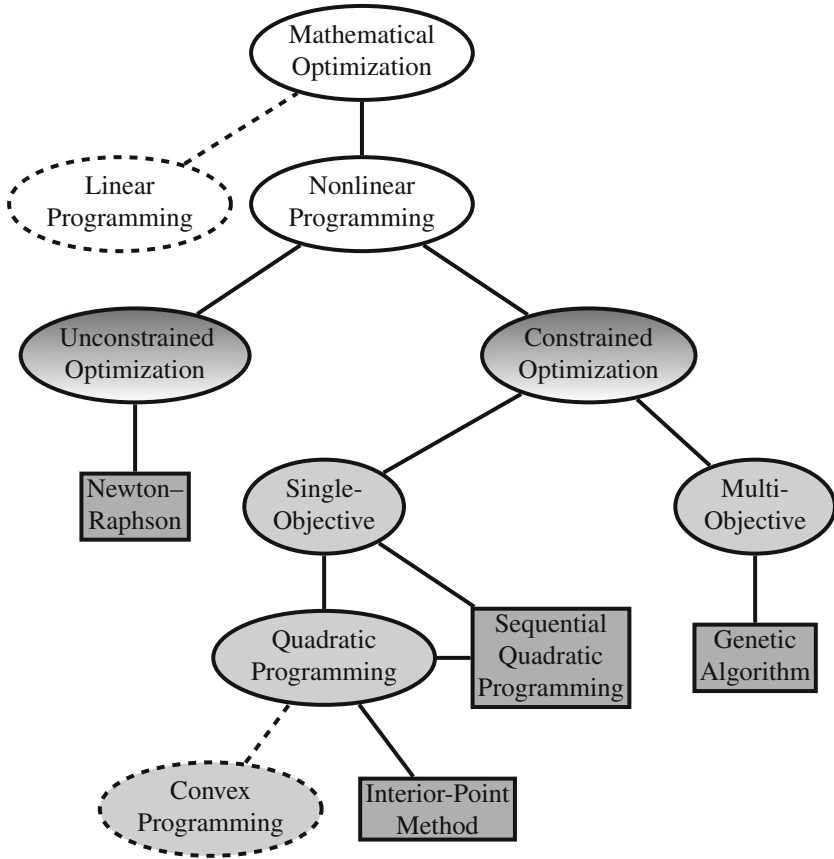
Mathematical Optimization

Linear Programming

Nonlinear Programming

Unconstrained Optimization

Constrained Optimization

Newton–Raphson

Single-Objective

Multi-Objective

Quadratic Programming

Sequential Quadratic Programming

Genetic Algorithm

Convex Programming

Interior-Point Method